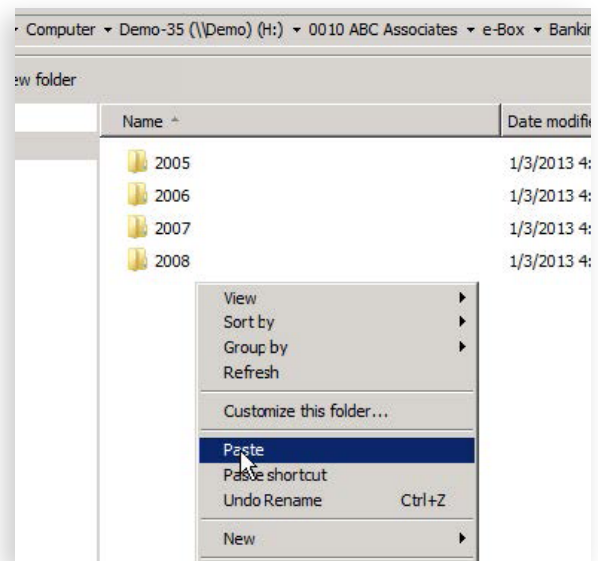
▸ Computer ▸ Demo-35 (\\Demo) (H:) ▸ 0010 ABC Associates ▸ e-Box ▸ Bankin

ew folder

| Name | Date modifi |
|---|---|
| 2005 | 1/3/2013 4: |
| 2006 | 1/3/2013 4: |
| 2007 | 1/3/2013 4: |
| 2008 | 1/3/2013 4: |

View
Sort by
Group by
Refresh
Customize this folder...
Paste
Paste shortcut
Undo Rename Ctrl+Z
New